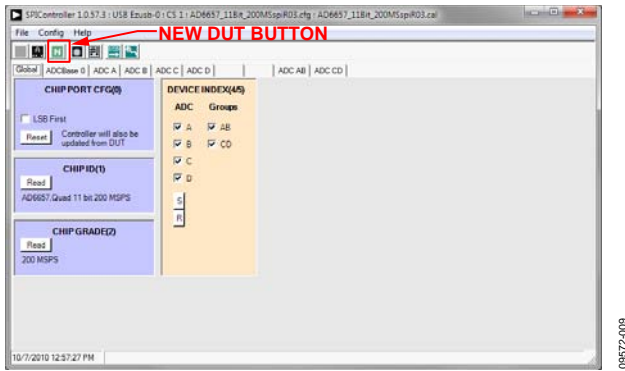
SPIController 1.0.57.3 : USB Ezusb-0 : CS 1 : AD6657_11Bit_200MSspiR03.cfg : AD6657_11Bit_200MSspiR03.cal

File Config Help

NEW DUT BUTTON

Global | ADCBase 0 | ADC A | ADC B | ADC C | ADC D | ADC AB | ADC CD

CHIP PORT CFG(0)

LSB First

Reset Controller will also be updated from DUT

CHIP ID(1)

Read

AD6657,Quad 11 bit 200 MSPS

CHIP GRADE(2)

Read

200 MSPS

DEVICE INDEX(4/5)

ADC Groups

A AB

B CD

C

D

S

R

10/7/2010 12:57:27 PM

09572-009